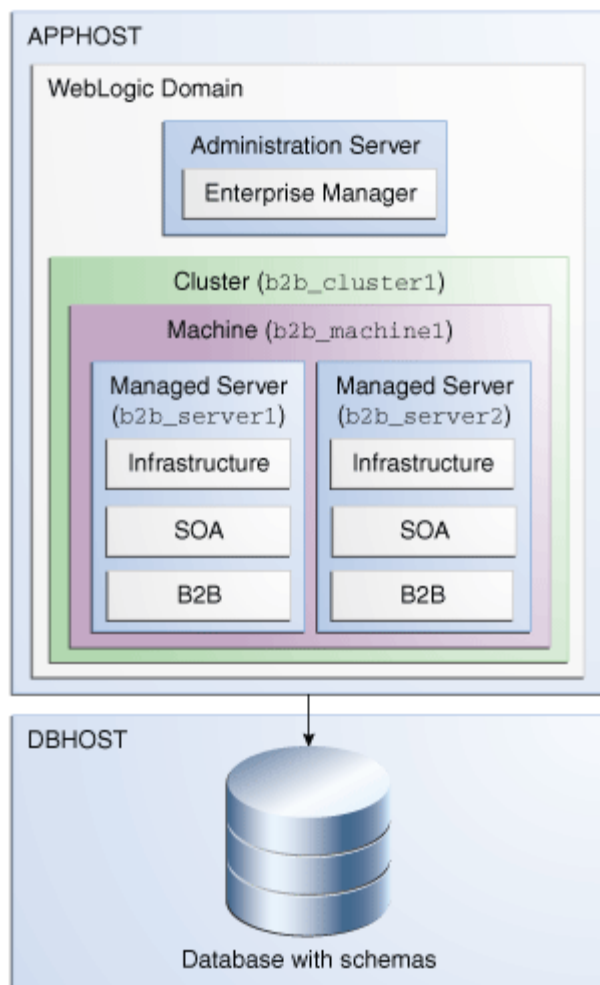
APPHOST

WebLogic Domain

Administration Server

Enterprise Manager

Cluster (b2b_cluster1)

Machine (b2b_machine1)

Managed Server (b2b_server1)

Infrastructure

SOA

B2B

Managed Server (b2b_server2)

Infrastructure

SOA

B2B

DBHOST

Database with schemas